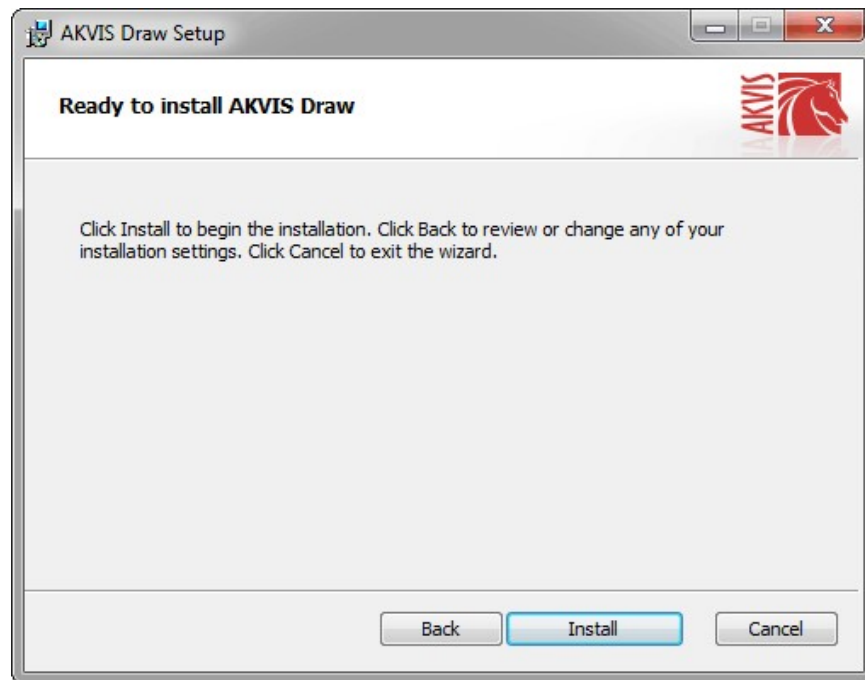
AKVIS Draw Setup

Ready to install AKVIS Draw

AKVIS

Click Install to begin the installation. Click Back to review or change any of your installation settings. Click Cancel to exit the wizard.

Back Install Cancel